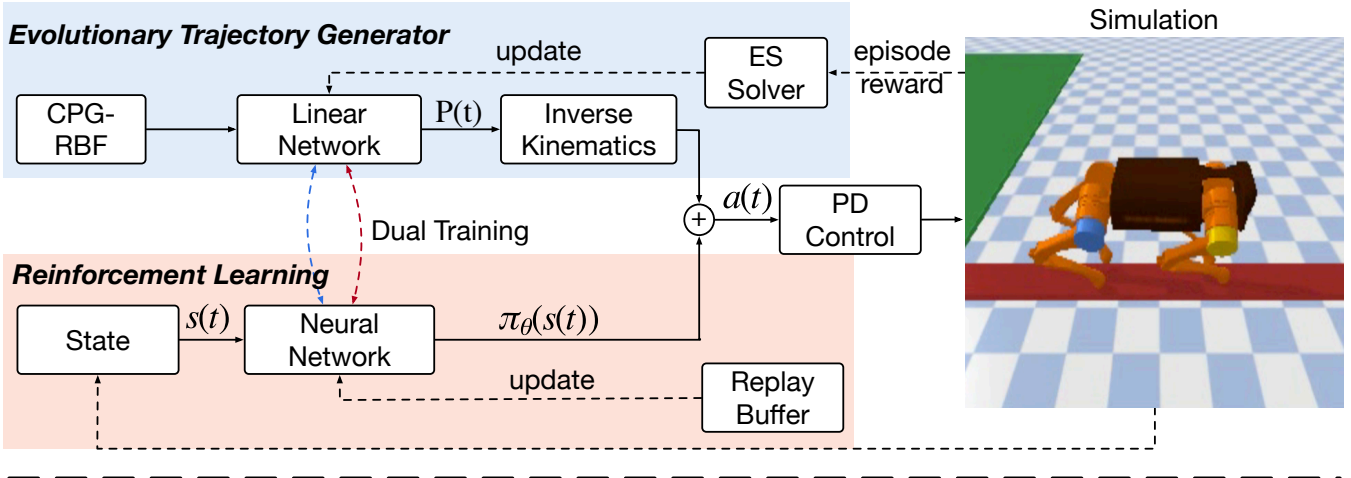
Evolutionary Trajectory Generator

update

ES Solver

episode reward

Simulation

CPG-RBF

Linear Network

P(t)

Inverse Kinematics

$a(t)$

$+$

PD Control

Dual Training

Reinforcement Learning

State

$s(t)$

Neural Network

$\pi_\theta(s(t))$

update

Replay Buffer